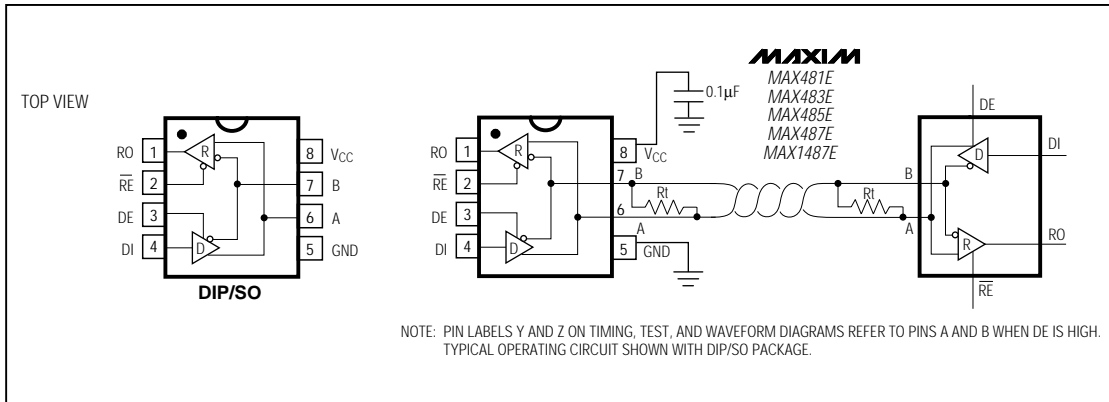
MAXIM
MAX481E
MAX483E
MAX485E
MAX487E
MAX1487E

TOP VIEW

RO 1
$\overline{RE}$ 2
DE 3
DI 4
R
D
8 $V_{CC}$
7 B
6 A
5 GND

DIP/SO

0.1μF

RO 1
$\overline{RE}$ 2
DE 3
DI 4
R
D
8 $V_{CC}$
7 B
6
A
5 GND
Rt
Rt
B
A

DE
DI
D
R
RO
$\overline{RE}$

NOTE: PIN LABELS Y AND Z ON TIMING, TEST, AND WAVEFORM DIAGRAMS REFER TO PINS A AND B WHEN DE IS HIGH. TYPICAL OPERATING CIRCUIT SHOWN WITH DIP/SO PACKAGE.